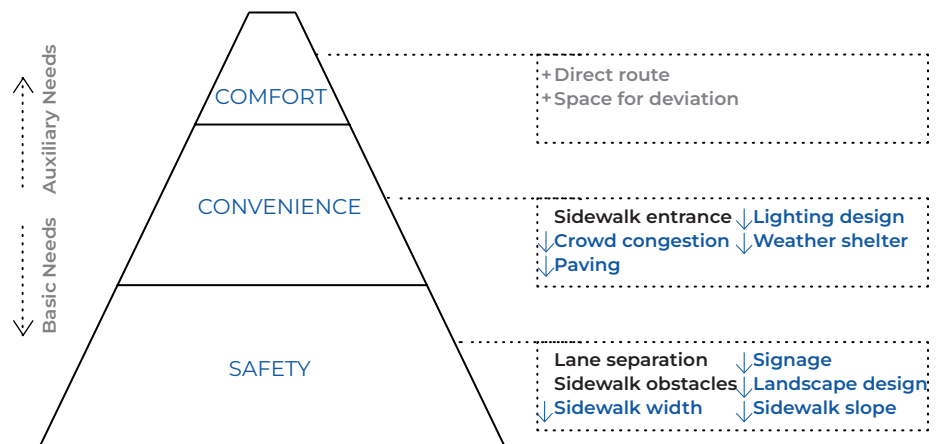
Auxiliary Needs

Basic Needs

COMFORT

CONVENIENCE

SAFETY

+Direct route
+Space for deviation

Sidewalk entrance ↓Lighting design
↓Crowd congestion ↓Weather shelter
↓Paving

Lane separation ↓Signage
Sidewalk obstacles ↓Landscape design
↓Sidewalk width ↓Sidewalk slope